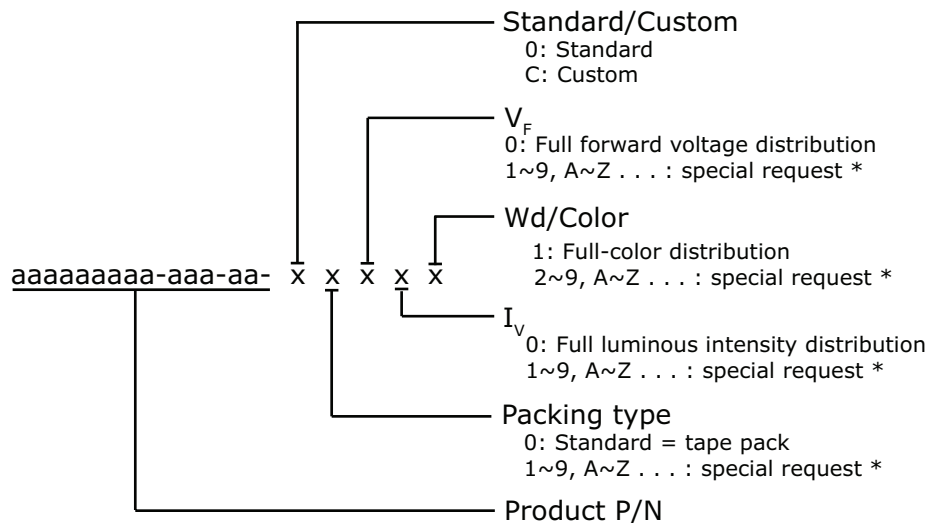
Standard/Custom
0: Standard
C: Custom

$V_F$
0: Full forward voltage distribution
1~9, A~Z . . . : special request *

Wd/Color
1: Full-color distribution
2~9, A~Z . . . : special request *

aaaaaaaa-aaa-aa- x x x x x

$I_V$
0: Full luminous intensity distribution
1~9, A~Z . . . : special request *

Packing type
0: Standard = tape pack
1~9, A~Z . . . : special request *

Product P/N